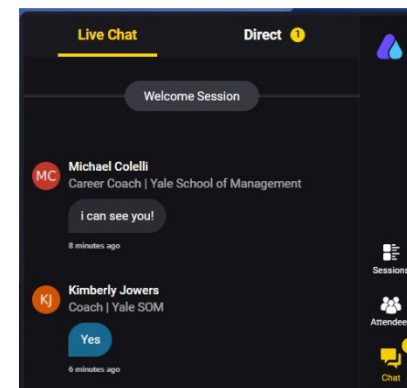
Live Chat
Direct 1

Welcome Session

MC
Michael Colelli
Career Coach | Yale School of Management
i can see you!
8 minutes ago

KJ
Kimberly Jowers
Coach | Yale SOM
Yes
6 minutes ago

Session
Attendee
Chat